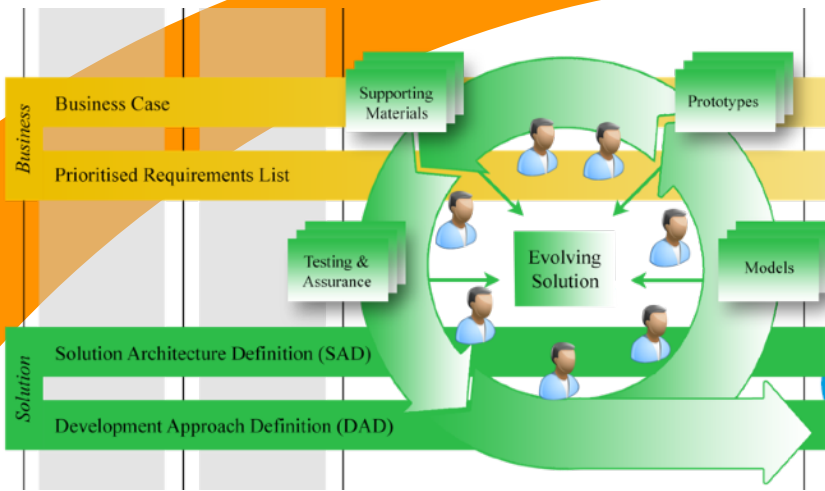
Business

Business Case

Prioritised Requirements List

Supporting Materials

Prototypes

Testing & Assurance

Evolving Solution

Models

Solution

Solution Architecture Definition (SAD)

Development Approach Definition (DAD)